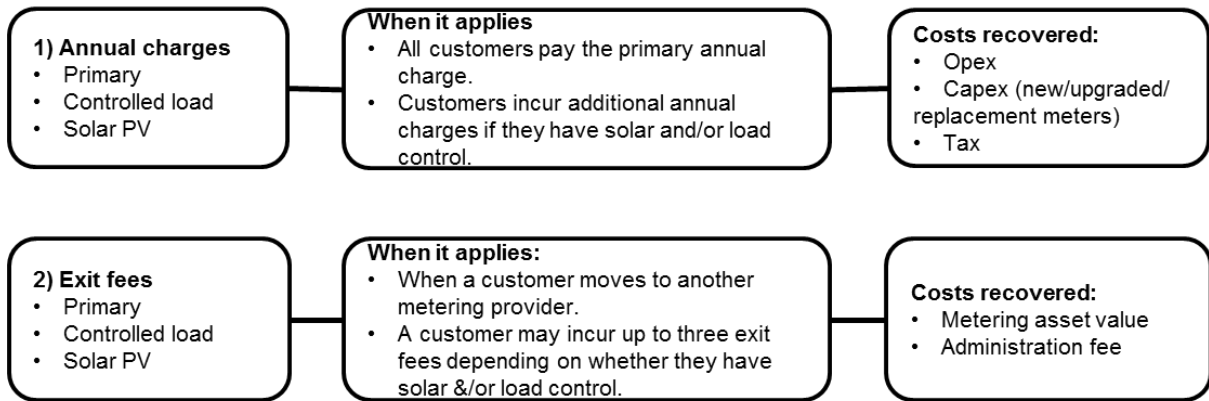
1) Annual charges
• Primary
• Controlled load
• Solar PV

When it applies
• All customers pay the primary annual charge.
• Customers incur additional annual charges if they have solar and/or load control.

Costs recovered:
• Opex
• Capex (new/upgraded/ replacement meters)
• Tax

2) Exit fees
• Primary
• Controlled load
• Solar PV

When it applies:
• When a customer moves to another metering provider.
• A customer may incur up to three exit fees depending on whether they have solar &/or load control.

Costs recovered:
• Metering asset value
• Administration fee